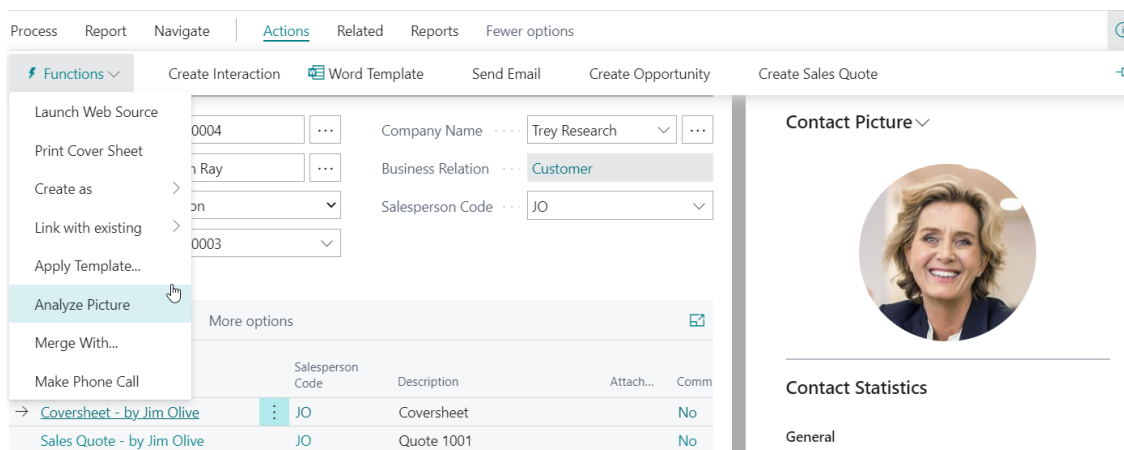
Process Report Navigate Actions Related Reports Fewer options

Functions Create Interaction Word Template Send Email Create Opportunity Create Sales Quote

Launch Web Source
Print Cover Sheet
Create as
Link with existing
Apply Template...
Analyze Picture
Merge With...
Make Phone Call

0004 ...
n Ray ...
on
0003

Company Name Trey Research ...
Business Relation Customer
Salesperson Code JO

More options

| | Salesperson Code | Description | Attach... | Comm |
|---|---|---|---|---|
| → Coversheet - by Jim Olive | JO | Coversheet | | No |
| Sales Quote - by Jim Olive | JO | Quote 1001 | | No |

Contact Picture

Contact Statistics

General